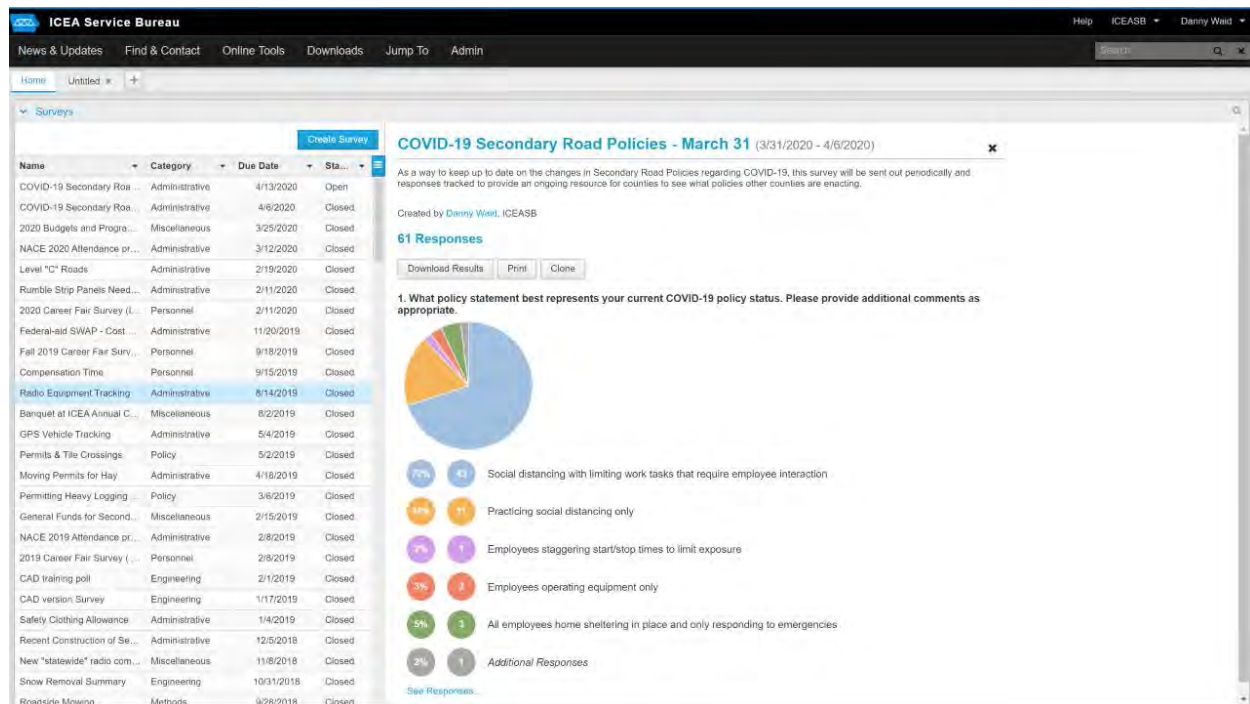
ICEA Service Bureau

Help ICEASB Danny Waid

News & Updates Find & Contact Online Tools Downloads Jump To Admin

Search

Home Untitled

Surveys

Create Survey

| Name | Category | Due Date | Sta... |
|---|---|---|---|
| COVID-19 Secondary Roa... | Administrative | 4/13/2020 | Open |
| COVID-19 Secondary Roa... | Administrative | 4/6/2020 | Closed |
| 2020 Budgets and Progra... | Miscellaneous | 3/25/2020 | Closed |
| NACE 2020 Attendance pr... | Administrative | 3/12/2020 | Closed |
| Level "C" Roads | Administrative | 2/19/2020 | Closed |
| Rumble Strip Panels Need... | Administrative | 2/11/2020 | Closed |
| 2020 Career Fair Survey (I... | Personnel | 2/11/2020 | Closed |
| Federal-aid SWAP - Cost ... | Administrative | 11/20/2019 | Closed |
| Fall 2019 Career Fair Surv... | Personnel | 9/18/2019 | Closed |
| Compensation Time | Personnel | 9/15/2019 | Closed |
| Radio Equipment Tracking | Administrative | 8/14/2019 | Closed |
| Banquet at ICEA Annual C... | Miscellaneous | 8/2/2019 | Closed |
| GPS Vehicle Tracking | Administrative | 5/4/2019 | Closed |
| Permits & Tile Crossings | Policy | 5/2/2019 | Closed |
| Moving Permits for Hay | Administrative | 4/18/2019 | Closed |
| Permitting Heavy Logging ... | Policy | 3/6/2019 | Closed |
| General Funds for Second... | Miscellaneous | 2/15/2019 | Closed |
| NACE 2019 Attendance pr... | Administrative | 2/8/2019 | Closed |
| 2019 Career Fair Survey (... | Personnel | 2/8/2019 | Closed |
| CAD training poll | Engineering | 2/1/2019 | Closed |
| CAD version Survey | Engineering | 1/17/2019 | Closed |
| Safety Clothing Allowance | Administrative | 1/4/2019 | Closed |
| Recent Construction of Se... | Administrative | 12/5/2018 | Closed |
| New "statewide" radio com... | Miscellaneous | 11/8/2018 | Closed |
| Snow Removal Summary | Engineering | 10/31/2018 | Closed |
| Roadside Mowing | Methods | 9/28/2018 | Closed |

COVID-19 Secondary Road Policies - March 31 (3/31/2020 - 4/6/2020)

As a way to keep up to date on the changes in Secondary Road Policies regarding COVID-19, this survey will be sent out periodically and responses tracked to provide an ongoing resource for counties to see what policies other counties are enacting.

Created by Danny Waid, ICEASB

61 Responses

Download Results Print Clone

1. What policy statement best represents your current COVID-19 policy status. Please provide additional comments as appropriate.

70% 43 Social distancing with limiting work tasks that require employee interaction

18% 11 Practicing social distancing only

2% 1 Employees staggering start/stop times to limit exposure

3% 2 Employees operating equipment only

5% 3 All employees home sheltering in place and only responding to emergencies

2% 1 Additional Responses

See Responses...